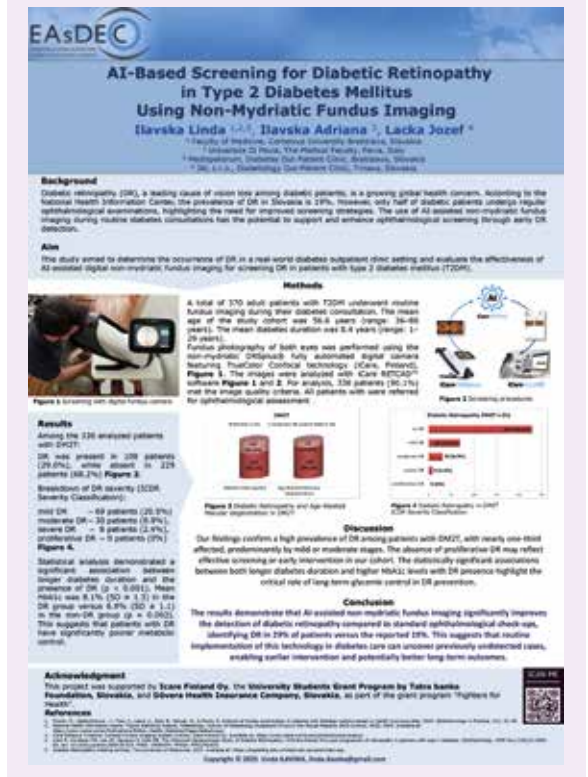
EAsDEC

AI-Based Screening for Diabetic Retinopathy in Type 2 Diabetes Mellitus Using Non-Mydriatic Fundus Imaging

Ilavska Linda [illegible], Ilavska Adriana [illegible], Lacka Jozef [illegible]

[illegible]

Background

Diabetic retinopathy (DR), a leading cause of vision loss among diabetic patients, is a growing global health concern. According to the National Health Information Center, the prevalence of DR in Slovakia is 19%. However, only half of diabetic patients undergo regular ophthalmological examinations, highlighting the need for improved screening strategies. The use of AI-assisted non-mydriatic fundus imaging during routine diabetes consultations has the potential to support and enhance ophthalmological screening through early DR detection.

Aim

This study aimed to determine the occurrence of DR in a real-world diabetes outpatient clinic setting and evaluate the effectiveness of AI-assisted digital non-mydriatic fundus imaging for screening DR in patients with type 2 diabetes mellitus (T2DM).

Methods

A total of 370 adult patients with T2DM underwent routine fundus imaging during their diabetes consultation. The mean age of the study cohort was 56.6 years (range: 36-86 years). The mean diabetes duration was 8.4 years (range: 1-29 years). Fundus photography of both eyes was performed using the non-mydriatic DRSplus® fully automated digital camera featuring TrueColor Confocal technology (iCare, Finland), Figure 1. The images were analyzed with iCare RETCAD™ software Figure 1 and 2. For analysis, 338 patients (91.1%) met the image quality criteria. All patients with were referred for ophthalmological assessment.

Figure 1 Screening with digital fundus camera

Figure 2 Screening procedure

Results

Among the 338 analyzed patients with DM2T:

DR was present in 109 patients (29.0%), while absent in 229 patients (68.2%) Figure 3.

Breakdown of DR severity (ICDR Severity Classification):

mild DR – 69 patients (20.5%)
moderate DR – 30 patients (8.9%),
severe DR – 8 patients (2.4%),
proliferative DR – 0 patients (0%)
Figure 4.

Statistical analysis demonstrated a significant association between longer diabetes duration and the presence of DR (p < 0.001). Mean HbA1c was 8.1% (SD ± 1.3) in the DR group versus 6.8% (SD ± 1.1) in the non-DR group (p = 0.002). This suggests that patients with DR have significantly poorer metabolic control.

Figure 3 Diabetic Retinopathy and Age-Related Macular Degeneration in DM2T

Figure 4 Diabetic Retinopathy in DM2T ICDR Severity Classification

Discussion

Our findings confirm a high prevalence of DR among patients with DM2T, with nearly one-third affected, predominantly by mild or moderate stages. The absence of proliferative DR may reflect effective screening or early intervention in our cohort. The statistically significant associations between both longer diabetes duration and higher HbA1c levels with DR presence highlight the critical role of long-term glycemic control in DR prevention.

Conclusion

The results demonstrate that AI-assisted non-mydriatic fundus imaging significantly improves the detection of diabetic retinopathy compared to standard ophthalmological check-ups, identifying DR in 29% of patients versus the reported 19%. This suggests that routine implementation of this technology in diabetes care can uncover previously undetected cases, enabling earlier intervention and potentially better long-term outcomes.

Acknowledgment

This project was supported by Icare Finland Oy, the University Students Grant Program by Tatra banka Foundation, Slovakia, and Dôvera Health Insurance Company, Slovakia, as part of the grant program "Fighters for Health".

References

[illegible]

Copyright © 2025 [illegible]